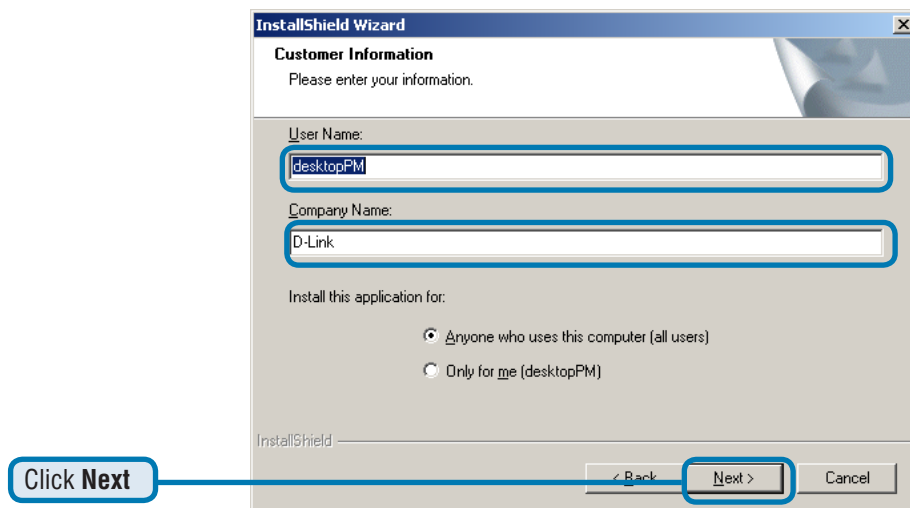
InstallShield Wizard

Customer Information

Please enter your information.

User Name:

desktopPM

Company Name:

D-Link

Install this application for:

Anyone who uses this computer (all users)

Only for me (desktopPM)

InstallShield

< Back

Next >

Cancel

Click **Next**